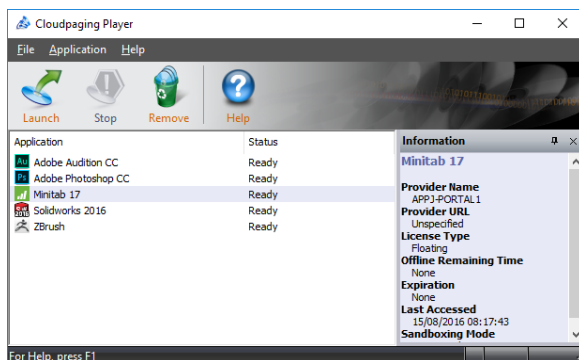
Cloudpaging Player

File Application Help

Launch Stop Remove Help

| Application | Status |
|---|---|
| Adobe Audition CC | Ready |
| Adobe Photoshop CC | Ready |
| Minitab 17 | Ready |
| Solidworks 2016 | Ready |
| ZBrush | Ready |

Information

Minitab 17

Provider Name
APPJ-PORTAL1
Provider URL
Unspecified
License Type
Floating
Offline Remaining Time
None
Expiration
None
Last Accessed
15/08/2016 08:17:43
Sandboxing Mode

For Help, press F1